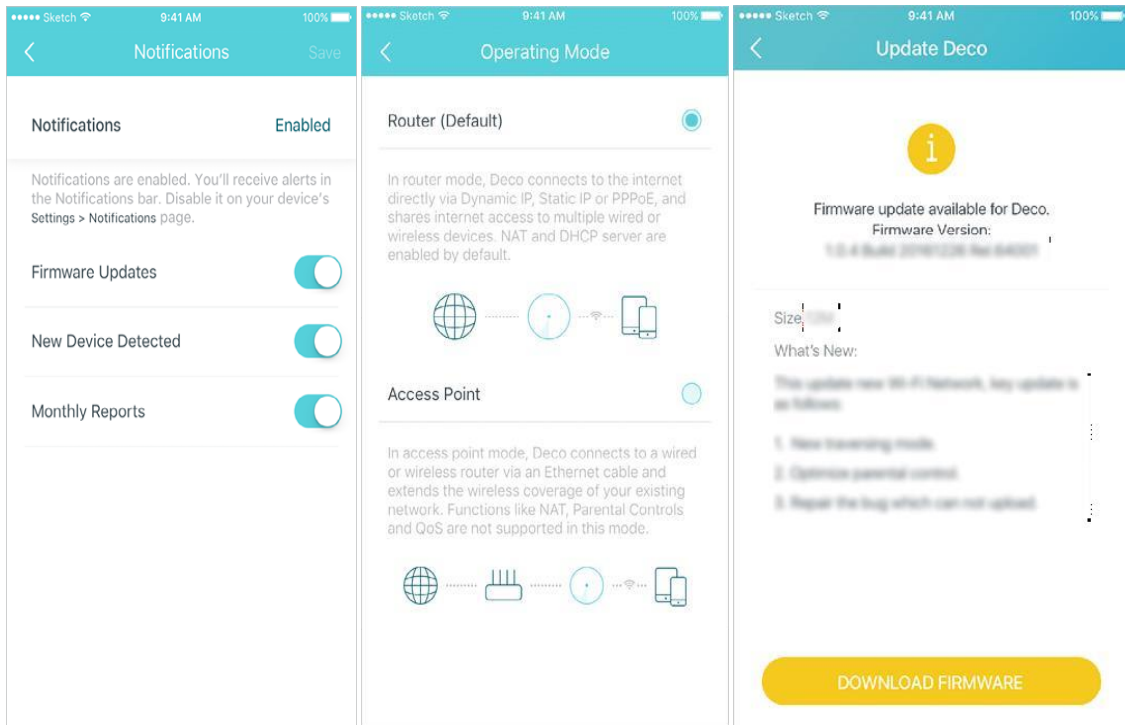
••••• Sketch 9:41 AM 100%

Notifications

Save

Notifications

Enabled

Notifications are enabled. You'll receive alerts in the Notifications bar. Disable it on your device's Settings > Notifications page.

Firmware Updates

New Device Detected

Monthly Reports

••••• Sketch 9:41 AM 100%

Operating Mode

Router (Default)

In router mode, Deco connects to the internet directly via Dynamic IP, Static IP or PPPoE, and shares internet access to multiple wired or wireless devices. NAT and DHCP server are enabled by default.

Access Point

In access point mode, Deco connects to a wired or wireless router via an Ethernet cable and extends the wireless coverage of your existing network. Functions like NAT, Parental Controls and QoS are not supported in this mode.

••••• Sketch 9:41 AM 100%

Update Deco

i

Firmware update available for Deco.
Firmware Version:
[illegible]

Size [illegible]
What's New:
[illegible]

1. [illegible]
2. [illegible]
3. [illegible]

DOWNLOAD FIRMWARE